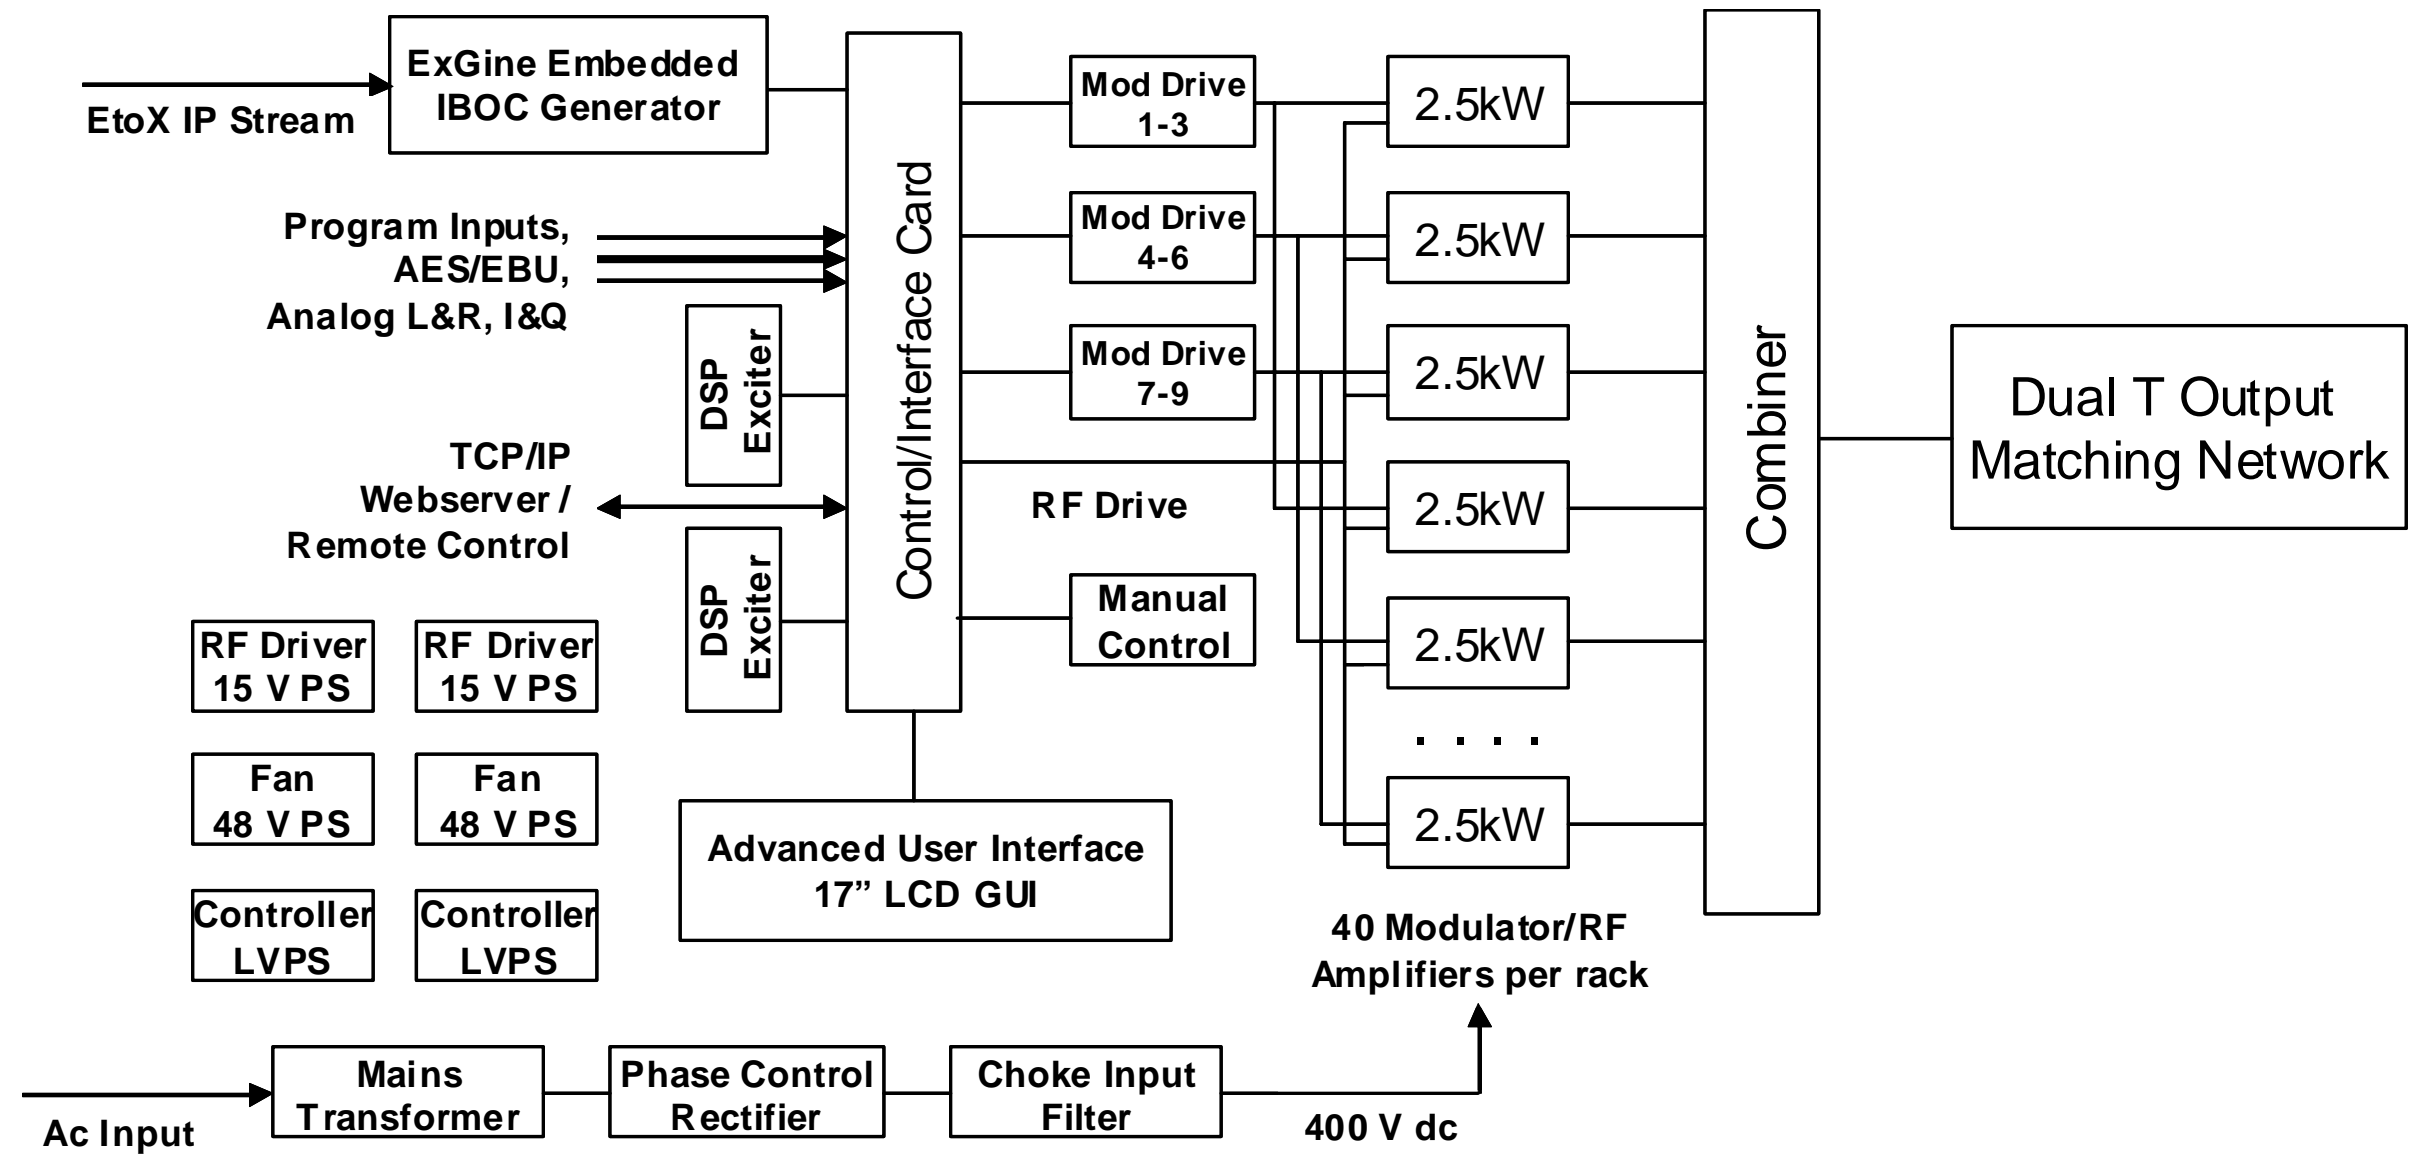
ExGine Embedded IBOC Generator

EtoX IP Stream

Program Inputs, AES/EBU, Analog L&R, I&Q

DSP Exciter

TCP/IP Webserver / Remote Control

DSP Exciter

Control/Interface Card

Mod Drive 1-3

Mod Drive 4-6

Mod Drive 7-9

RF Drive

Manual Control

2.5kW

2.5kW

2.5kW

2.5kW

2.5kW

. . . .

2.5kW

Combiner

Dual T Output Matching Network

RF Driver 15 V PS

RF Driver 15 V PS

Fan 48 V PS

Fan 48 V PS

Controller LVPS

Controller LVPS

Advanced User Interface 17" LCD GUI

40 Modulator/RF Amplifiers per rack

Ac Input

Mains Transformer

Phase Control Rectifier

Choke Input Filter

400 V dc